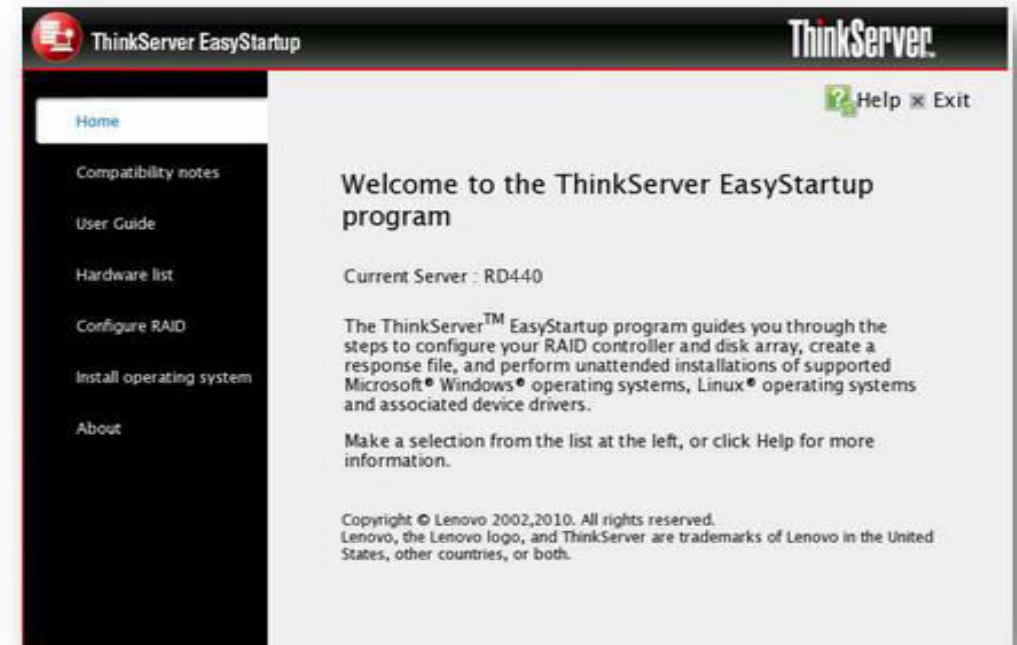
ThinkServer EasyStartup

ThinkServer.

Home

Compatibility notes

User Guide

Hardware list

Configure RAID

Install operating system

About

Help Exit

Welcome to the ThinkServer EasyStartup program

Current Server : RD440

The ThinkServer$^{TM}$ EasyStartup program guides you through the steps to configure your RAID controller and disk array, create a response file, and perform unattended installations of supported Microsoft® Windows® operating systems, Linux® operating systems and associated device drivers.

Make a selection from the list at the left, or click Help for more information.

Copyright © Lenovo 2002,2010. All rights reserved.
Lenovo, the Lenovo logo, and ThinkServer are trademarks of Lenovo in the United States, other countries, or both.